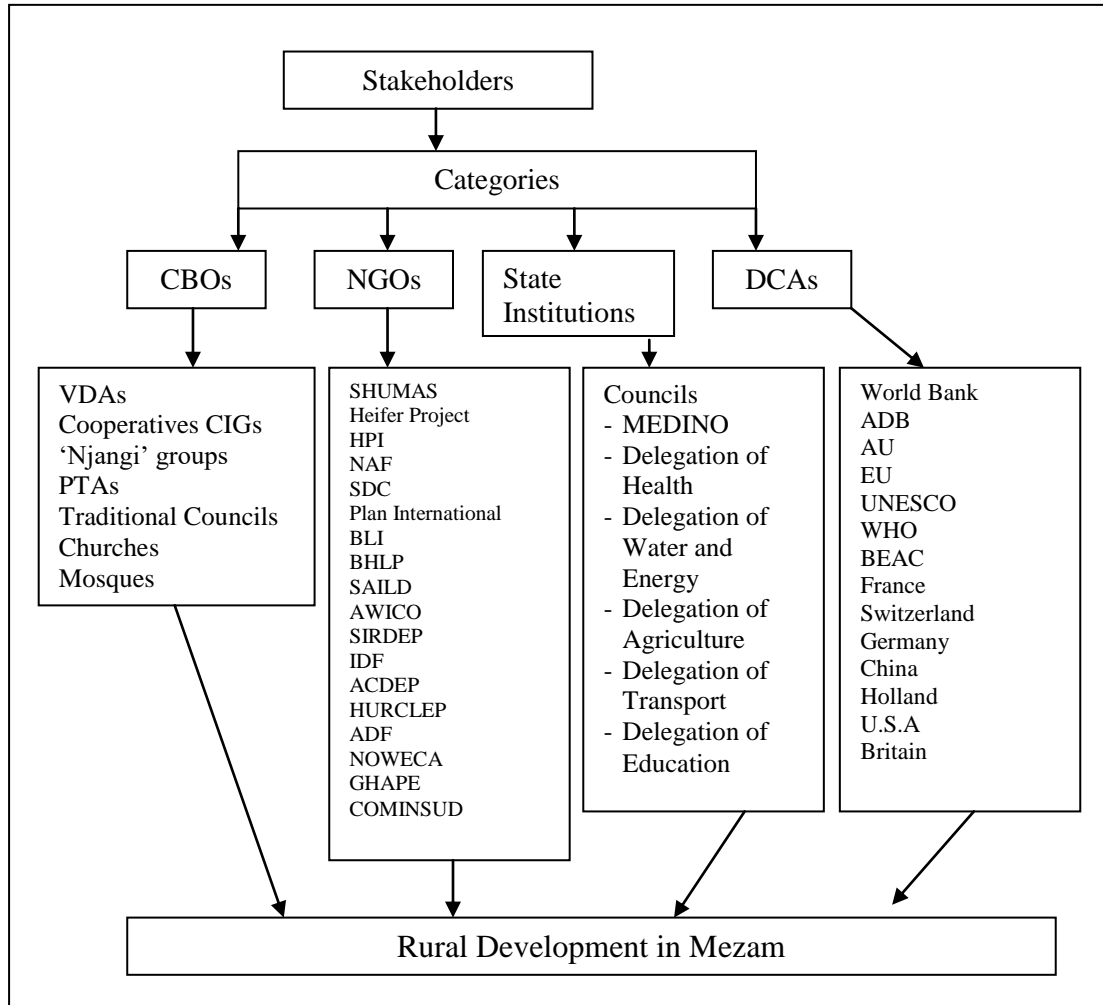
Stakeholders

Categories

CBOs

NGOs

State Institutions

DCAs

VDAs
Cooperatives CIGs
'Njangi' groups
PTAs
Traditional Councils
Churches
Mosques

SHUMAS
Heifer Project
HPI
NAF
SDC
Plan International
BLI
BHLP
SAILD
AWICO
SIRDEP
IDF
ACDEP
HURCLEP
ADF
NOWECA
GHAPE
COMINSUD

Councils
- MEDINO
- Delegation of Health
- Delegation of Water and Energy
- Delegation of Agriculture
- Delegation of Transport
- Delegation of Education

World Bank
ADB
AU
EU
UNESCO
WHO
BEAC
France
Switzerland
Germany
China
Holland
U.S.A
Britain

Rural Development in Mezam